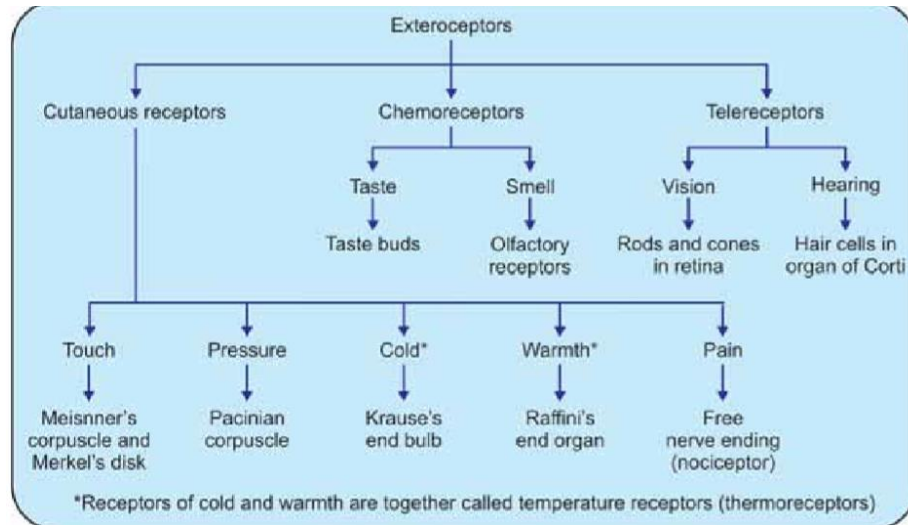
Exteroceptors

Cutaneous receptors

Chemoreceptors

Telereceptors

Taste

Taste buds

Smell

Olfactory receptors

Vision

Rods and cones in retina

Hearing

Hair cells in organ of Corti

Touch

Meisnner's corpuscle and Merkel's disk

Pressure

Pacinian corpuscle

Cold*

Krause's end bulb

Warmth*

Raffini's end organ

Pain

Free nerve ending (nociceptor)

*Receptors of cold and warmth are together called temperature receptors (thermoreceptors)